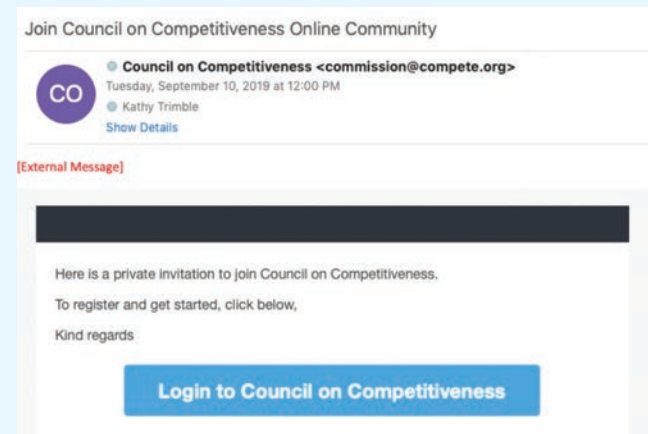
Join Council on Competitiveness Online Community

CO

Council on Competitiveness <commission@compete.org>
Tuesday, September 10, 2019 at 12:00 PM
Kathy Trimble
Show Details

[External Message]

Here is a private invitation to join Council on Competitiveness.

To register and get started, click below,

Kind regards

Login to Council on Competitiveness